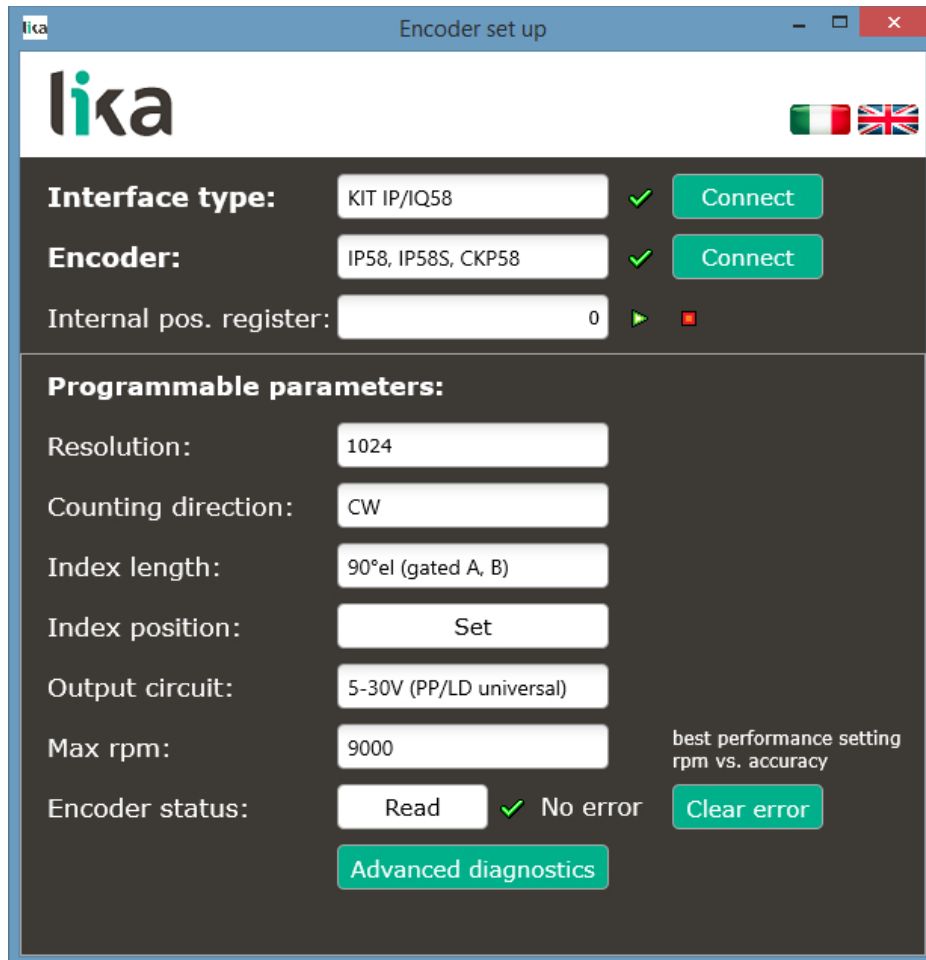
lika Encoder set up

lika

Interface type: KIT IP/IQ58 Connect

Encoder: IP58, IP58S, CKP58 Connect

Internal pos. register: 0

Programmable parameters:

Resolution: 1024

Counting direction: CW

Index length: 90°el (gated A, B)

Index position: Set

Output circuit: 5-30V (PP/LD universal)

Max rpm: 9000 best performance setting rpm vs. accuracy

Encoder status: Read No error Clear error

Advanced diagnostics